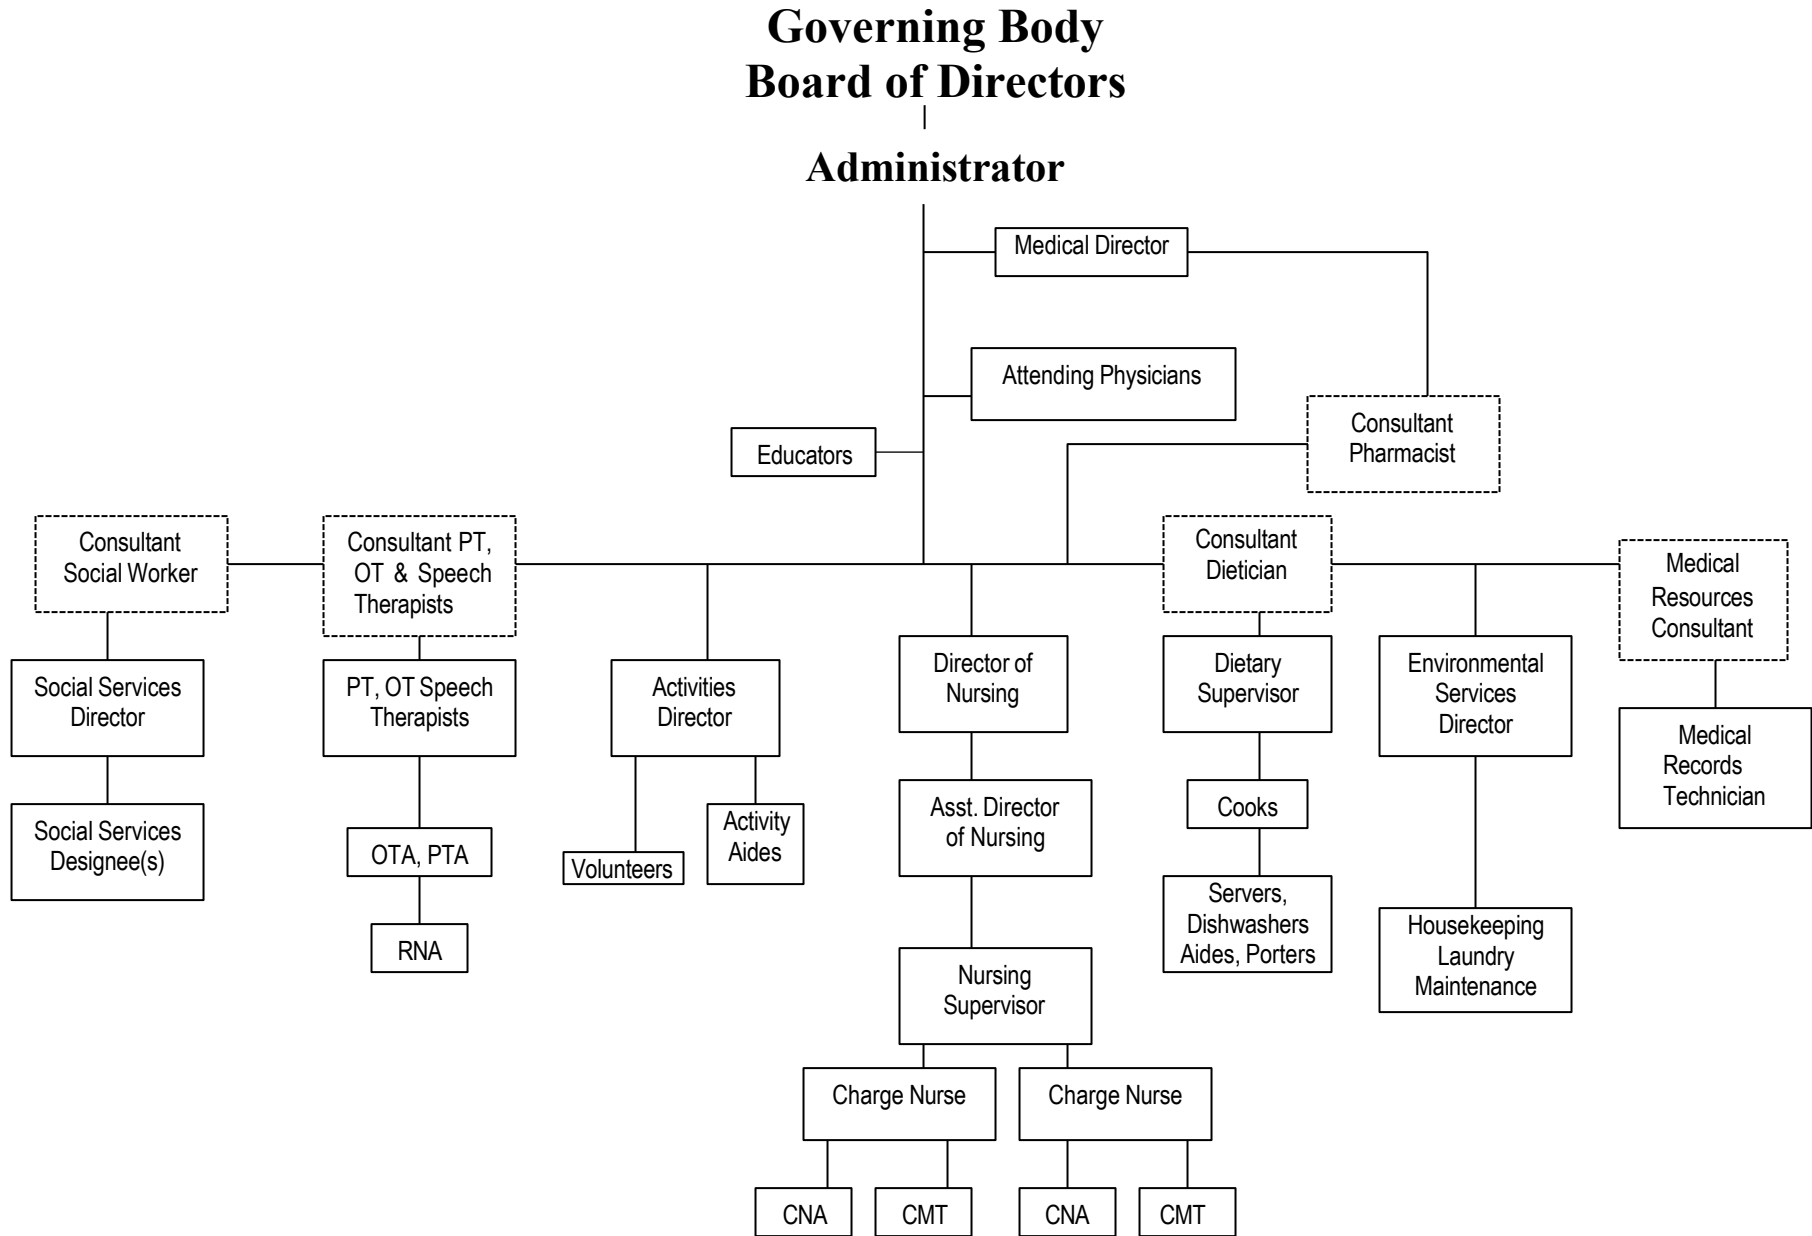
Governing Body
Board of Directors

Administrator

Medical Director

Attending Physicians

Educators

Consultant Pharmacist

Consultant Social Worker

Consultant PT, OT & Speech Therapists

Consultant Dietician

Medical Resources Consultant

Social Services Director

Social Services Designee(s)

PT, OT Speech Therapists

OTA, PTA

RNA

Activities Director

Volunteers

Activity Aides

Director of Nursing

Asst. Director of Nursing

Nursing Supervisor

Charge Nurse

Charge Nurse

CNA

CMT

CNA

CMT

Dietary Supervisor

Cooks

Servers, Dishwashers Aides, Porters

Environmental Services Director

Housekeeping Laundry Maintenance

Medical Records Technician